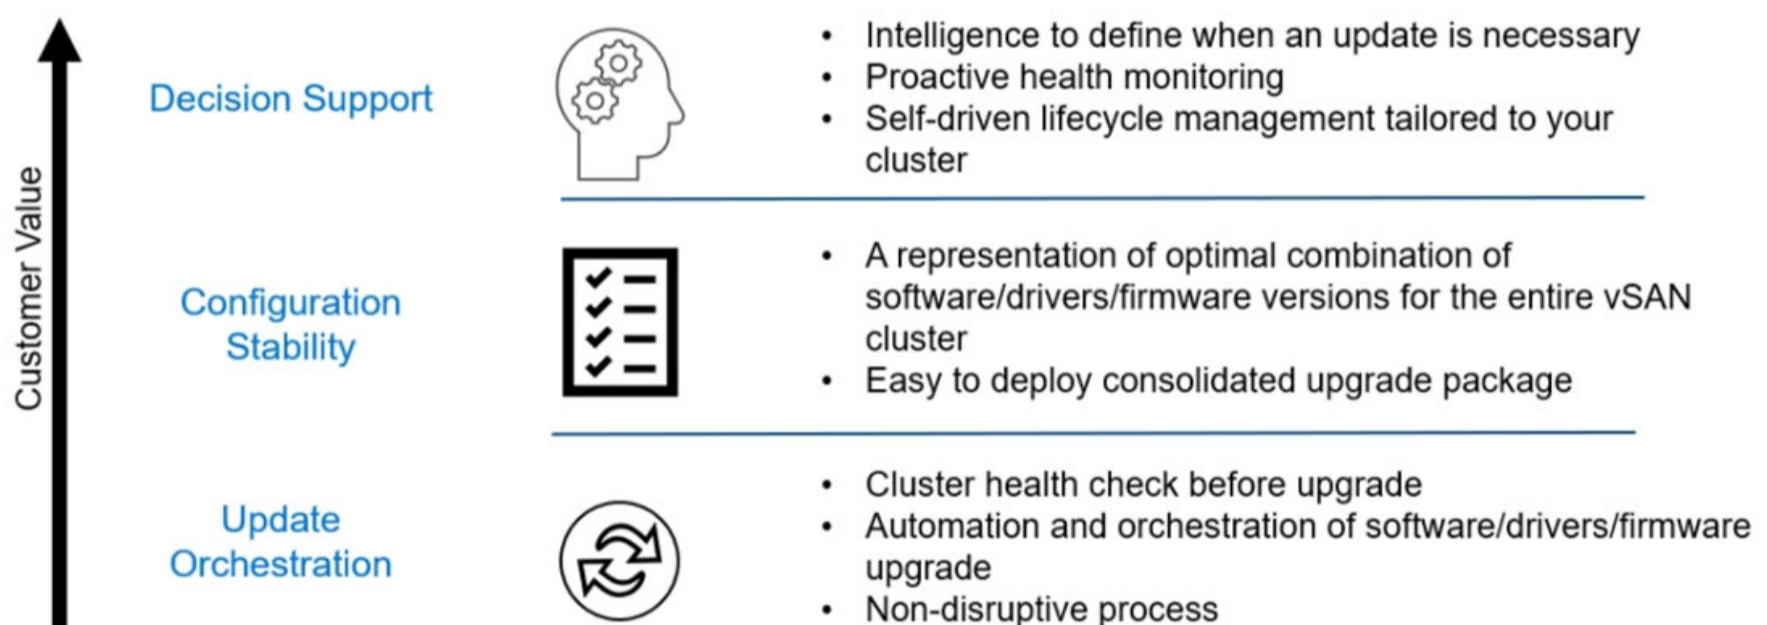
Customer Value

Decision Support

• Intelligence to define when an update is necessary
• Proactive health monitoring
• Self-driven lifecycle management tailored to your cluster

Configuration Stability

• A representation of optimal combination of software/drivers/firmware versions for the entire vSAN cluster
• Easy to deploy consolidated upgrade package

Update Orchestration

• Cluster health check before upgrade
• Automation and orchestration of software/drivers/firmware upgrade
• Non-disruptive process